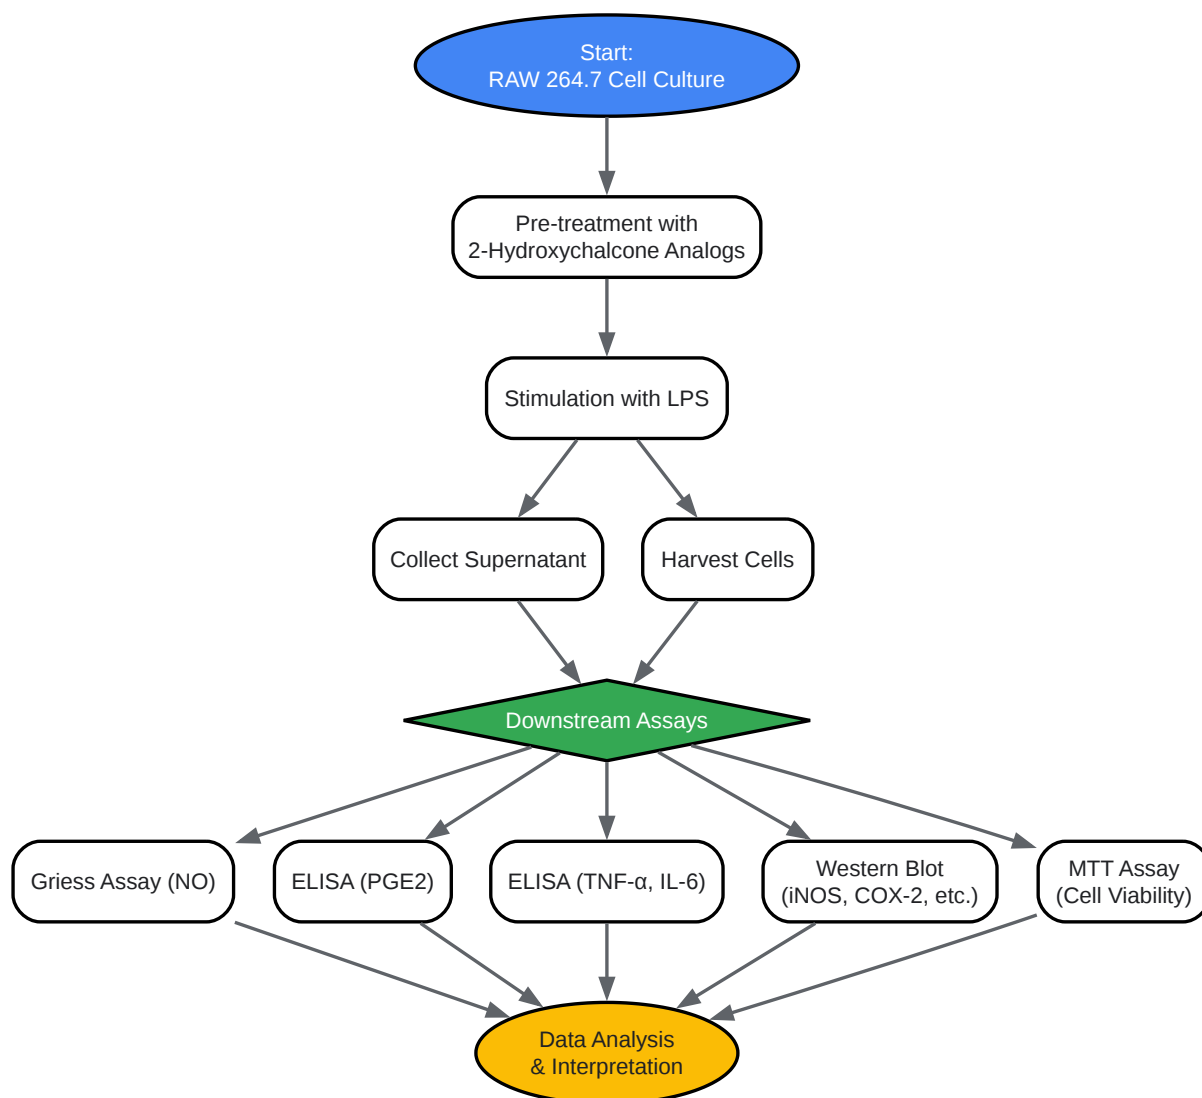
Start:
RAW 264.7 Cell Culture

Pre-treatment with
2-Hydroxychalcone Analogs

Stimulation with LPS

Collect Supernatant

Harvest Cells

Downstream Assays

Griess Assay (NO)

ELISA (PGE2)

ELISA (TNF-α, IL-6)

Western Blot
(iNOS, COX-2, etc.)

MTT Assay
(Cell Viability)

Data Analysis
& Interpretation